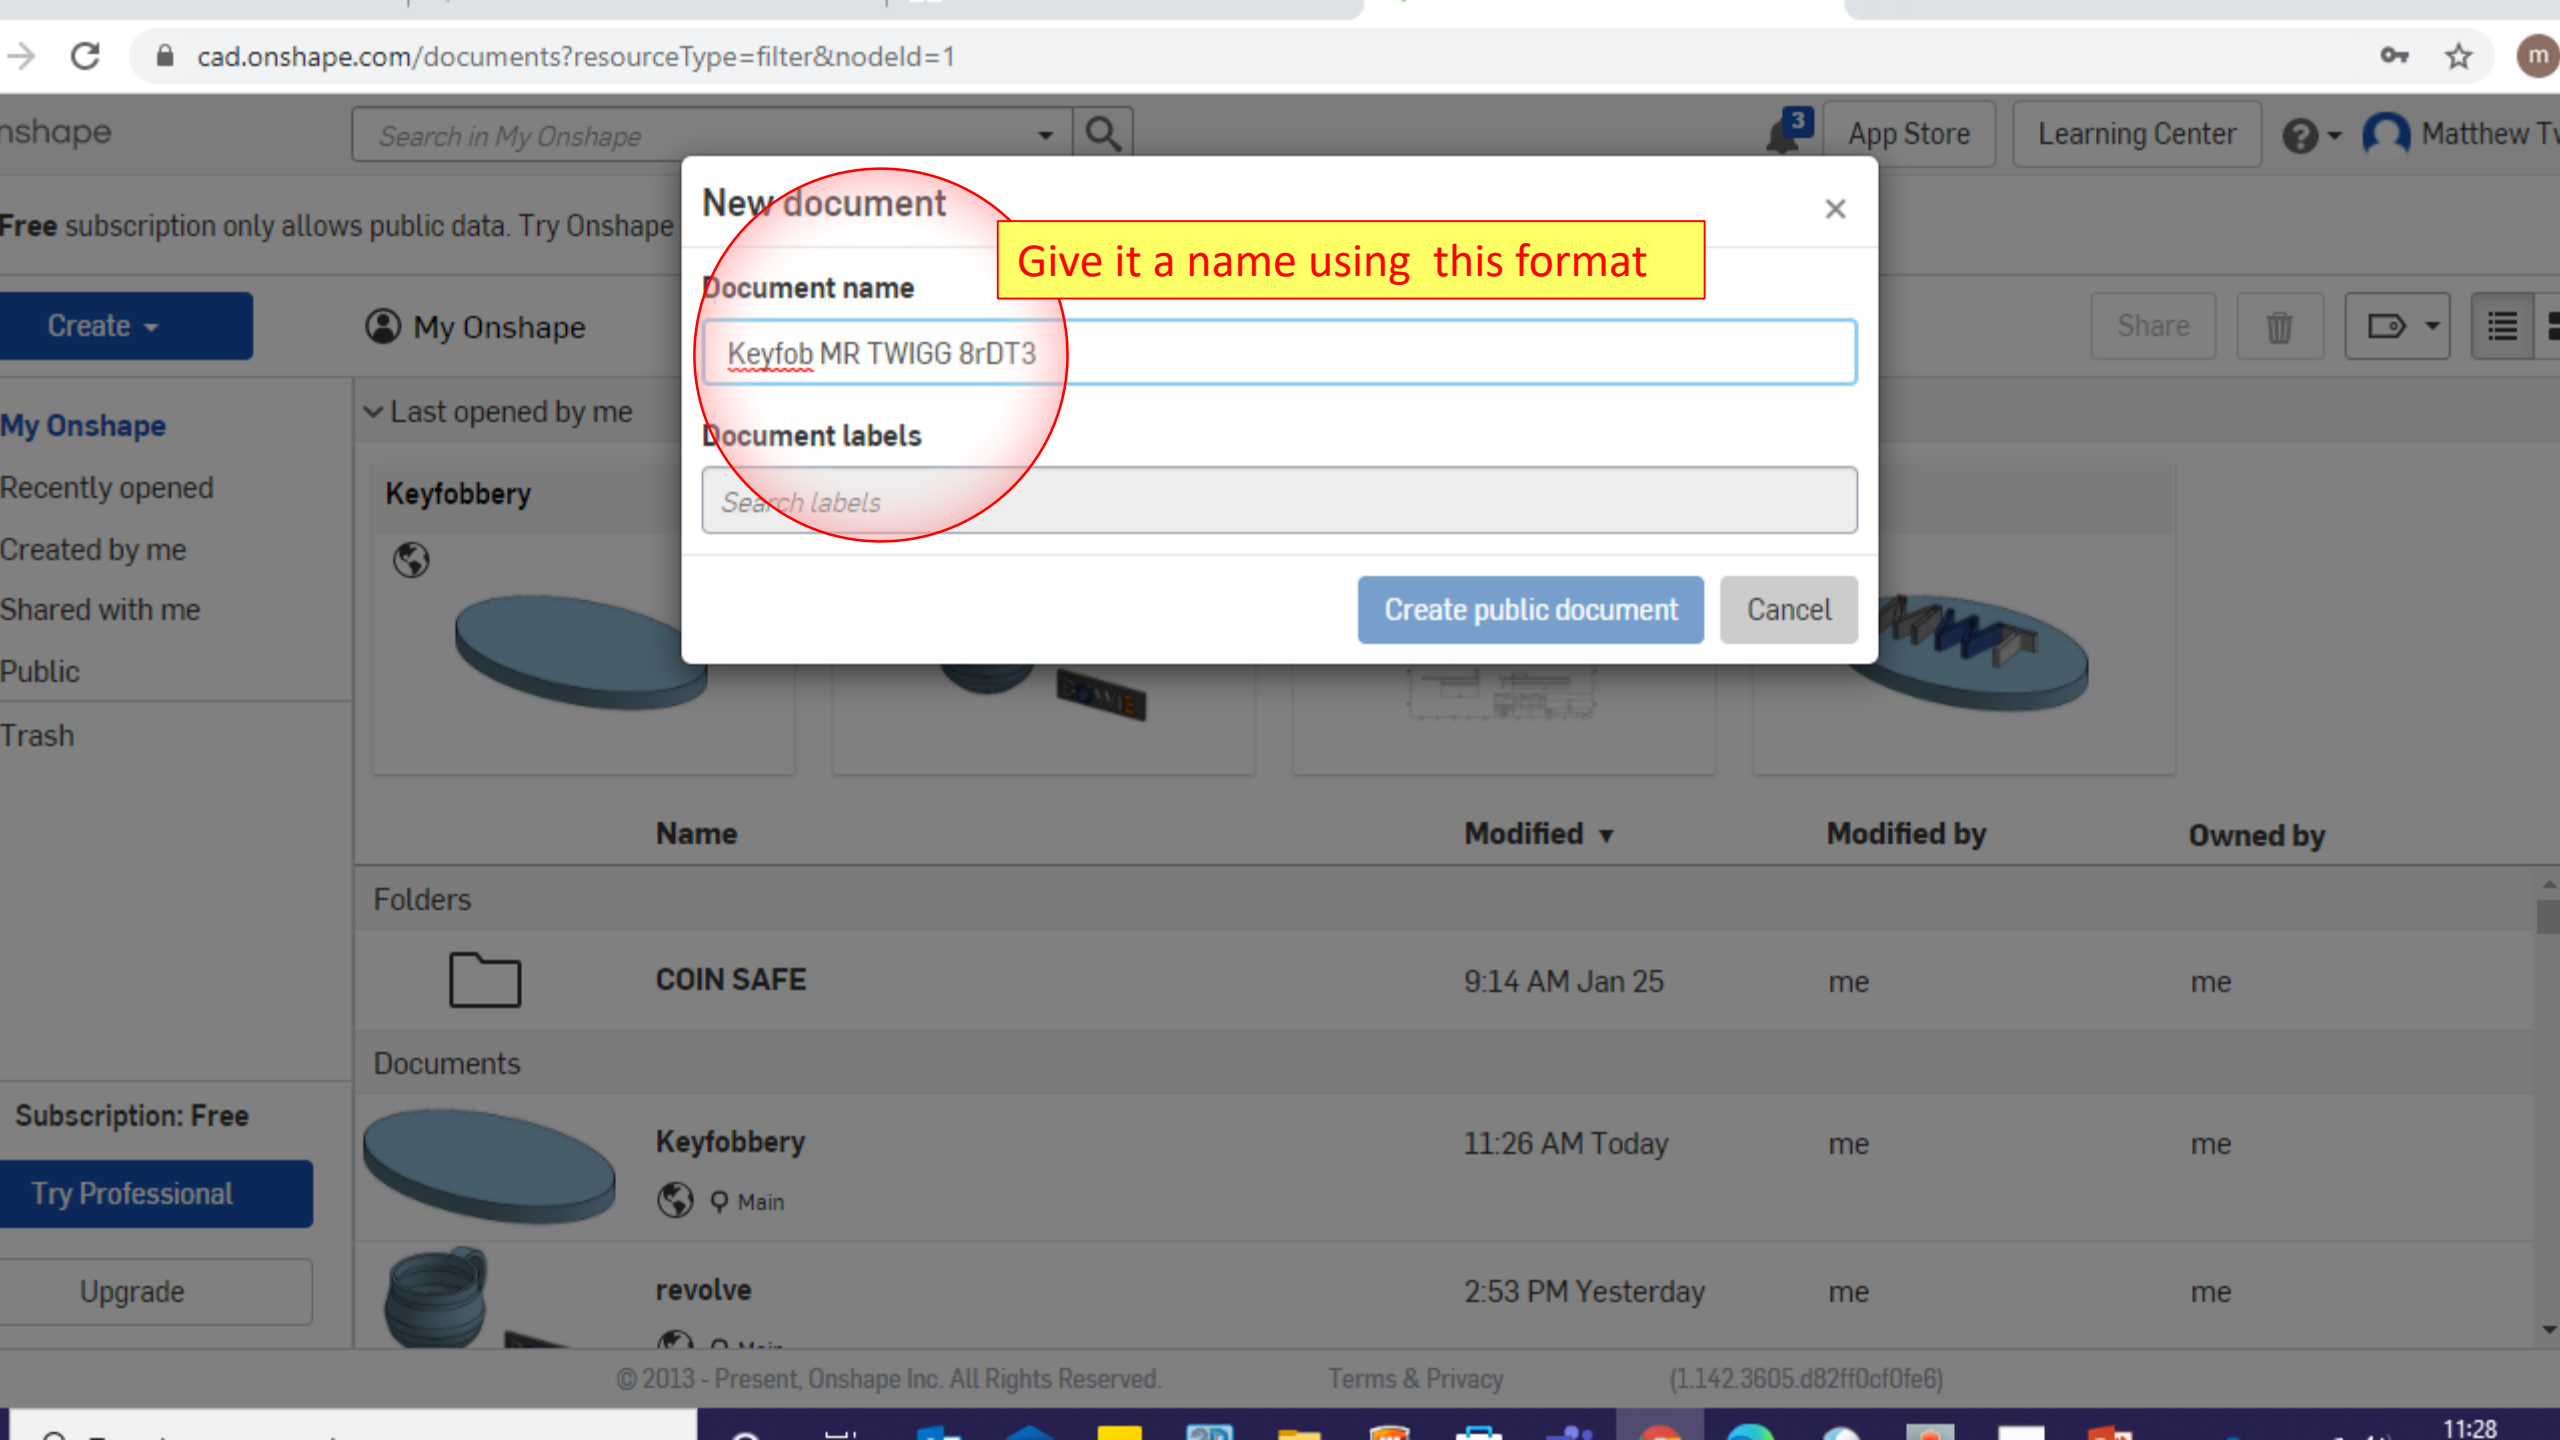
cad.onshape.com/documents?resourceType=filter&nodeId=1

nshape

Search in My Onshape

3

App Store

Learning Center

Matthew T

Free subscription only allows public data. Try Onshape

Create

My Onshape

Share

My Onshape

Recently opened

Created by me

Shared with me

Public

Trash

Last opened by me

Keyfobbery

New document

Give it a name using this format

Document name

Keyfob MR TWIGG 8rDT3

Document labels

Search labels

Create public document

Cancel

| | Name | Modified | Modified by | Owned by |
|---|---|---|---|---|
| Folders | | | | |
| | COIN SAFE | 9:14 AM Jan 25 | me | me |
| Documents | | | | |
| | Keyfobbery Main | 11:26 AM Today | me | me |
| | revolve | 2:53 PM Yesterday | me | me |

Subscription: Free

Try Professional

Upgrade

© 2013 - Present, Onshape Inc. All Rights Reserved.

Terms & Privacy

(1.142.3605.d82ff0cf0fe6)

11:28